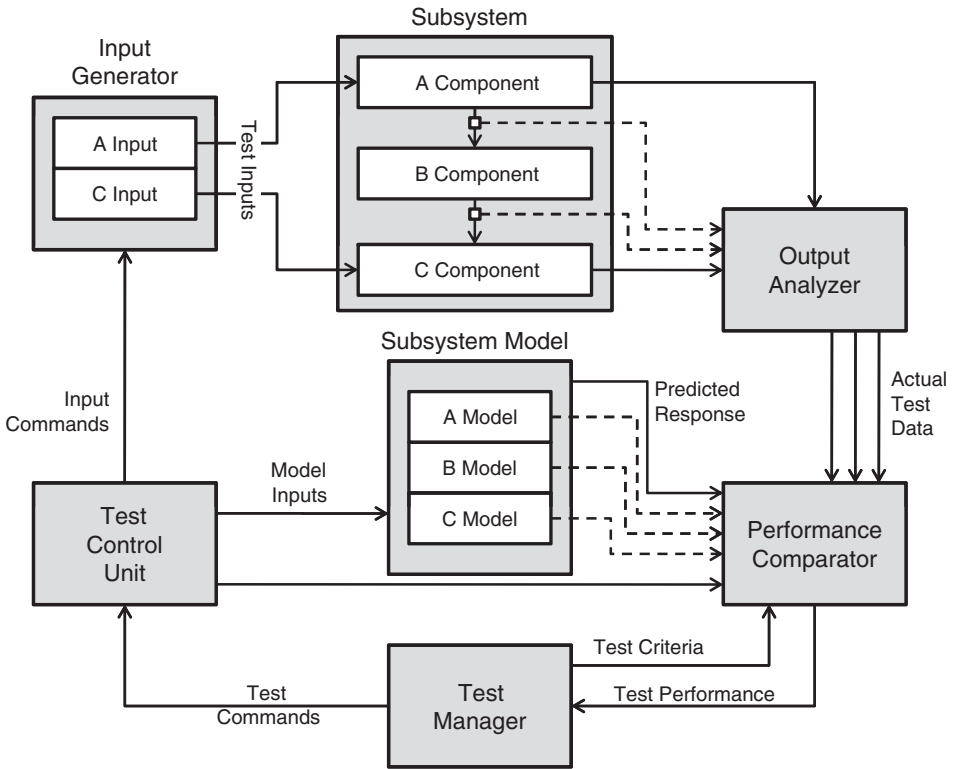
Input Generator

A Input

C Input

Test Inputs

Subsystem

A Component

B Component

C Component

Output Analyzer

Subsystem Model

A Model

B Model

C Model

Predicted Response

Actual Test Data

Input Commands

Model Inputs

Test Control Unit

Performance Comparator

Test Criteria

Test Performance

Test Commands

Test Manager